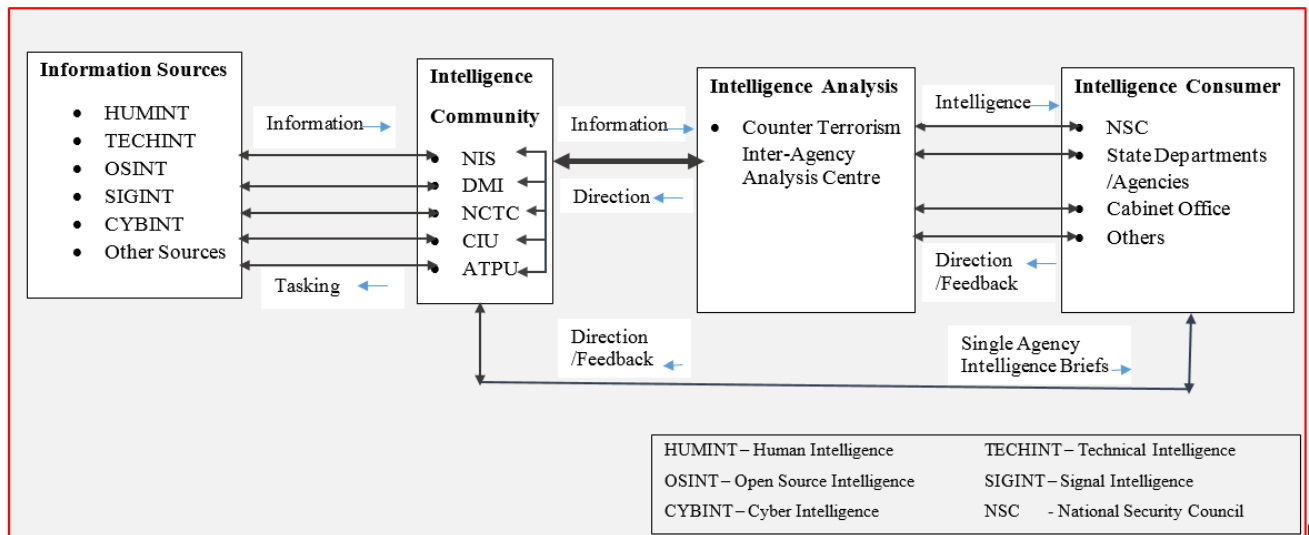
Information Sources

- HUMINT
- TECHINT
- OSINT
- SIGINT
- CYBINT
- Other Sources

Information

Tasking

Intelligence Community

- NIS
- DMI
- NCTC
- CIU
- ATPU

Information

Direction

Intelligence Analysis

- Counter Terrorism Inter-Agency Analysis Centre

Intelligence

Direction /Feedback

Intelligence Consumer

- NSC
- State Departments /Agencies
- Cabinet Office
- Others

Direction /Feedback

Single Agency Intelligence Briefs

| | |
|---|---|
| HUMINT – Human Intelligence | TECHINT – Technical Intelligence |
| OSINT – Open Source Intelligence | SIGINT – Signal Intelligence |
| CYBINT – Cyber Intelligence | NSC - National Security Council |